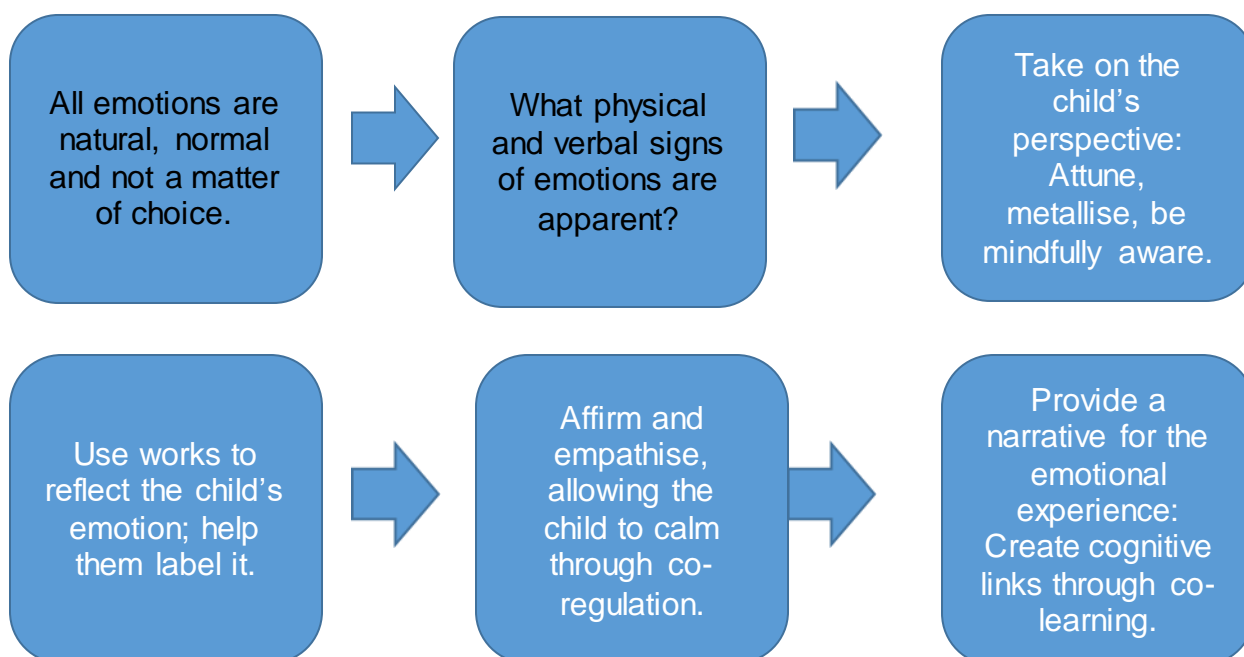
All emotions are natural, normal and not a matter of choice.

What physical and verbal signs of emotions are apparent?

Take on the child's perspective: Attune, metallise, be mindfully aware.

Use works to reflect the child's emotion; help them label it.

Affirm and empathise, allowing the child to calm through co-regulation.

Provide a narrative for the emotional experience: Create cognitive links through co-learning.